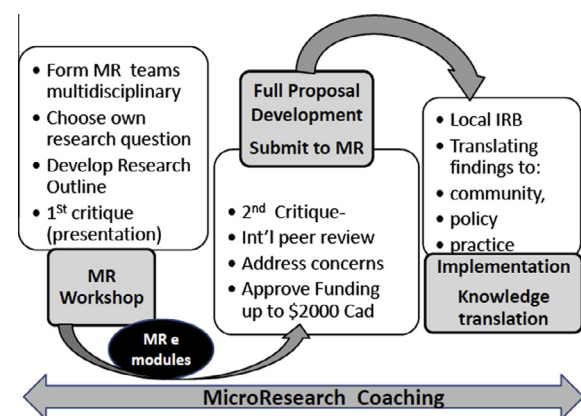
- Form MR teams multidisciplinary
- Choose own research question
- Develop Research Outline
- 1$^{st}$ critique (presentation)

MR Workshop

MR e modules

Full Proposal Development

Submit to MR

- 2$^{nd}$ Critique-
- Int'l peer review
- Address concerns
- Approve Funding up to $2000 Cad

- Local IRB
- Translating findings to:
- community,
- policy
- practice

Implementation

Knowledge translation

MicroResearch Coaching